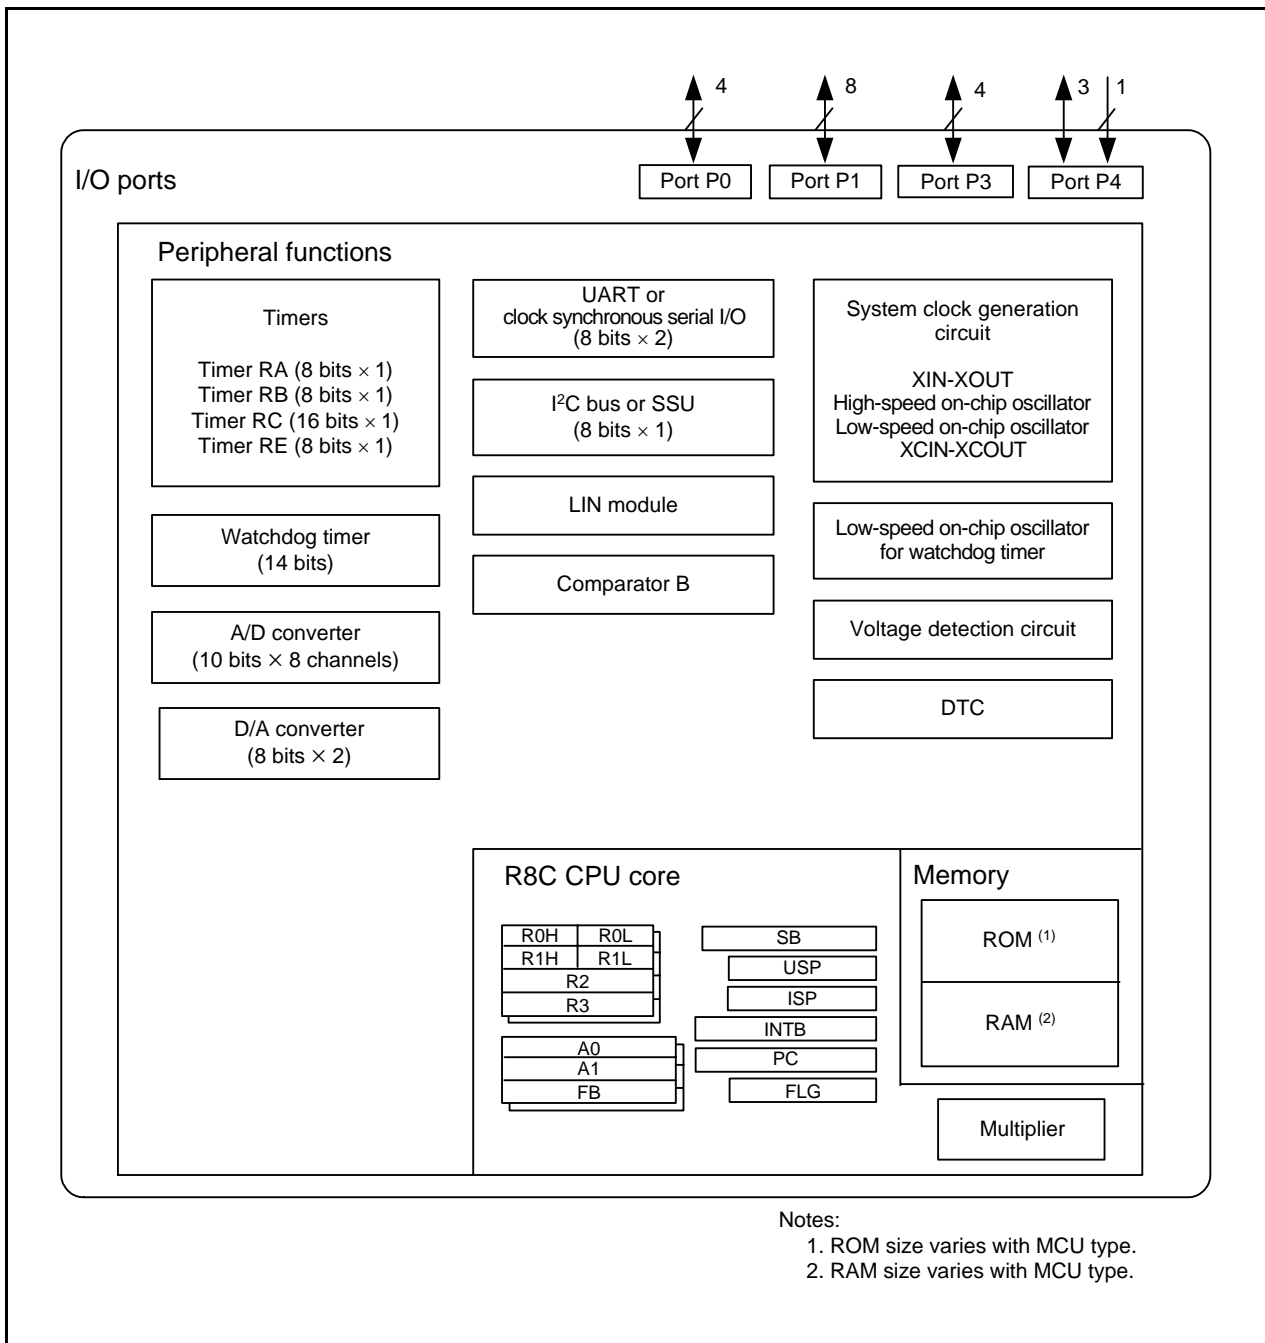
4 8 4 3 1

I/O ports

Port P0 Port P1 Port P3 Port P4

Peripheral functions

Timers

Timer RA (8 bits $\times$ 1)
Timer RB (8 bits $\times$ 1)
Timer RC (16 bits $\times$ 1)
Timer RE (8 bits $\times$ 1)

UART or
clock synchronous serial I/O
(8 bits $\times$ 2)

I$^2$C bus or SSU
(8 bits $\times$ 1)

LIN module

Comparator B

System clock generation circuit

XIN-XOUT
High-speed on-chip oscillator
Low-speed on-chip oscillator
XCIN-XCOUT

Low-speed on-chip oscillator for watchdog timer

Voltage detection circuit

DTC

Watchdog timer
(14 bits)

A/D converter
(10 bits $\times$ 8 channels)

D/A converter
(8 bits $\times$ 2)

R8C CPU core

| R0H | R0L |
|---|---|
| R1H | R1L |
| R2 | |
| R3 | |

A0
A1
FB

SB
USP
ISP
INTB
PC
FLG

Memory

ROM $^{(1)}$

RAM $^{(2)}$

Multiplier

Notes:
1. ROM size varies with MCU type.
2. RAM size varies with MCU type.